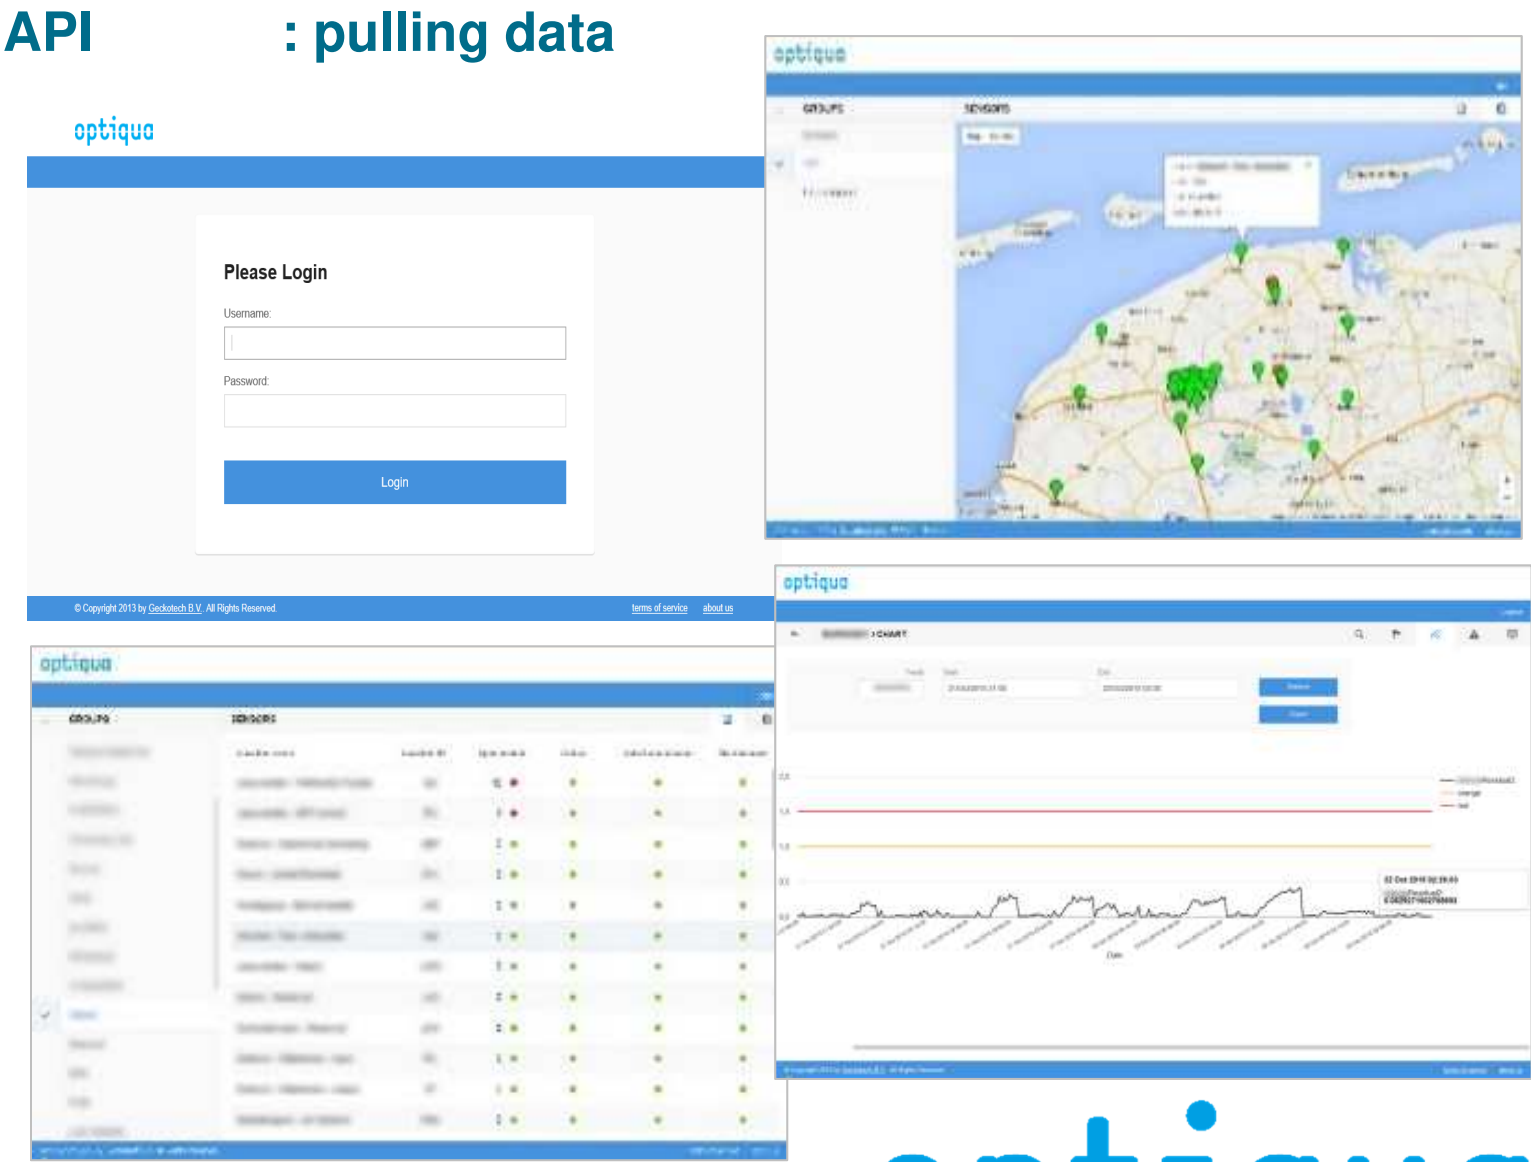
API : pulling data

optiqua

Please Login

Username:

Password:

Login

© Copyright 2013 by Geckotech B.V. All Rights Reserved.

terms of service about us

optiqua

GROUPS

SENSORS

optiqua

GROUPS

SENSORS

optiqua

CHART

Date

optiqua